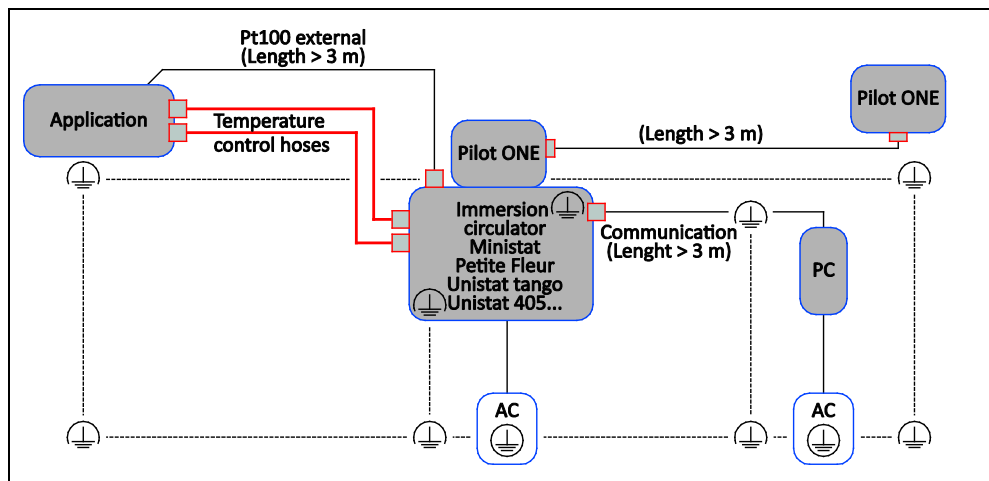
Pt100 external
(Length > 3 m)

Application

Temperature
control hoses

Pilot ONE

(Length > 3 m)

Pilot ONE

Immersion
circulator
Ministat
Petite Fleur
Unistat tango
Unistat 405...

Communication
(Lenght > 3 m)

PC

AC

AC